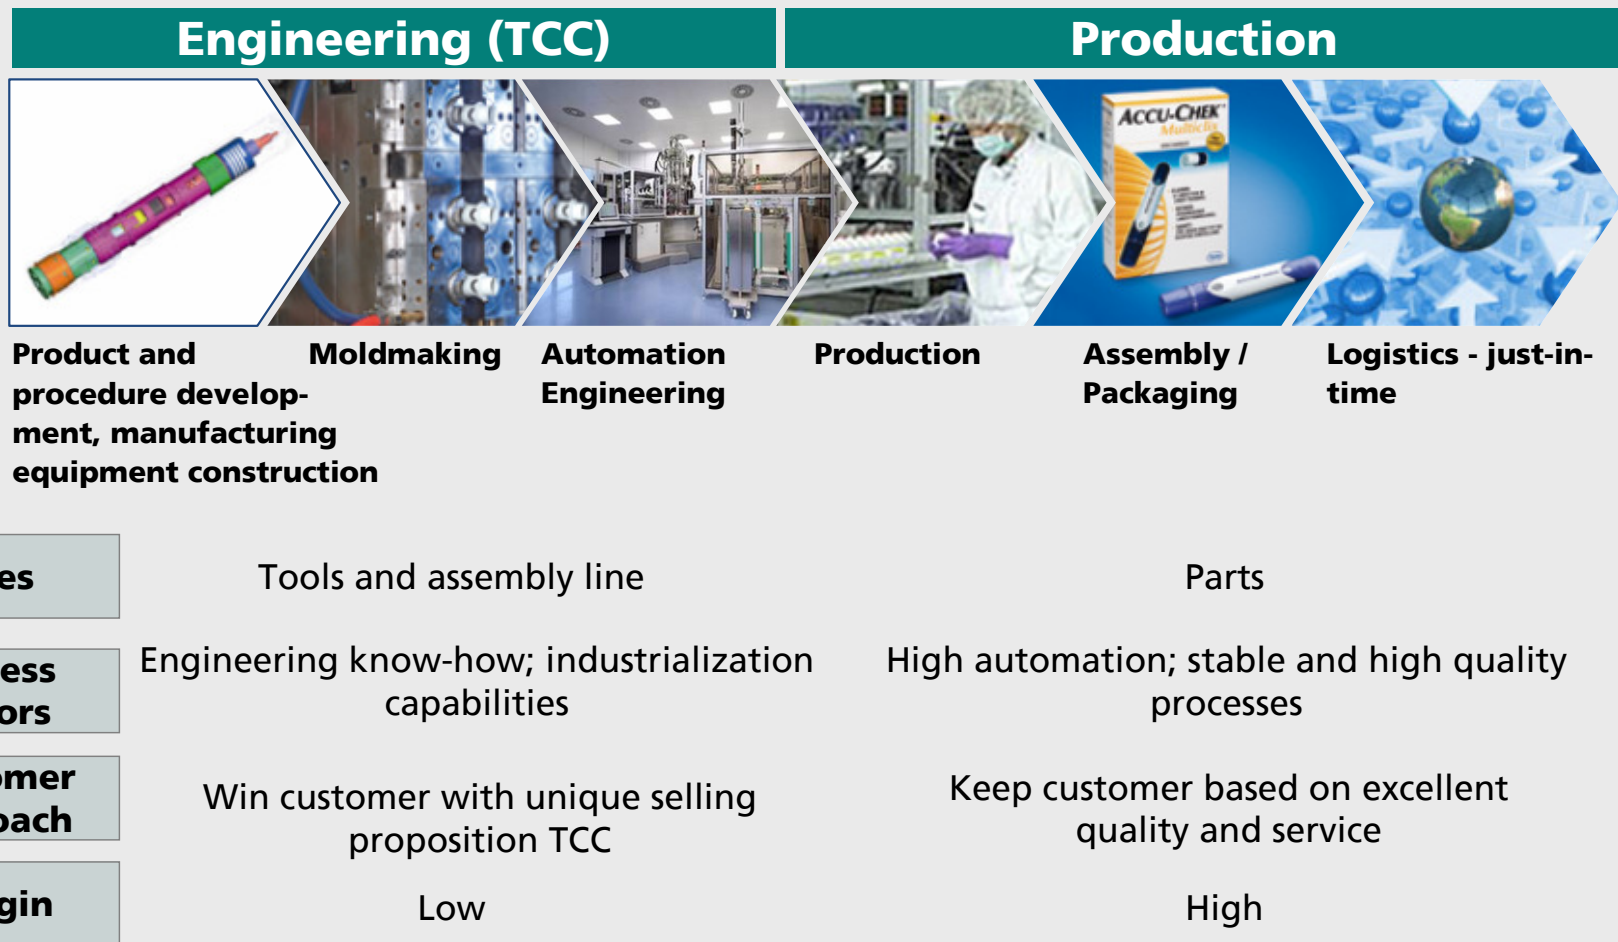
Engineering (TCC)

Production

ACCU-CHEK Multiclix

Product and procedure development, manufacturing equipment construction

Moldmaking

Automation Engineering

Production

Assembly / Packaging

Logistics - just-in-time

| es | Tools and assembly line | Parts |
|---|---|---|
| ess ors | Engineering know-how; industrialization capabilities | High automation; stable and high quality processes |
| mer oach | Win customer with unique selling proposition TCC | Keep customer based on excellent quality and service |
| gin | Low | High |